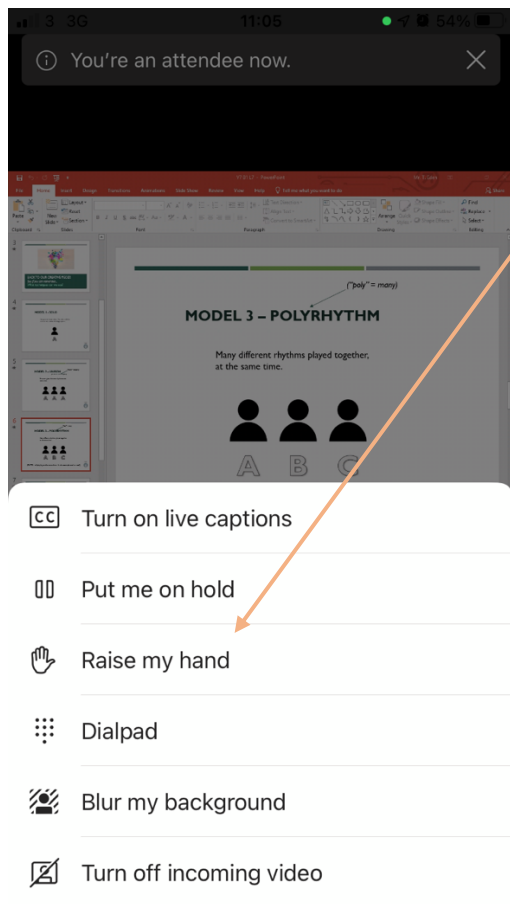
3 3G 11:05 54%

You're an attendee now.

("poly" = many)

MODEL 3 – POLYRHYTHM

Many different rhythms played together, at the same time.

A B C

CC Turn on live captions

Put me on hold

Raise my hand

Dialpad

Blur my background

Turn off incoming video